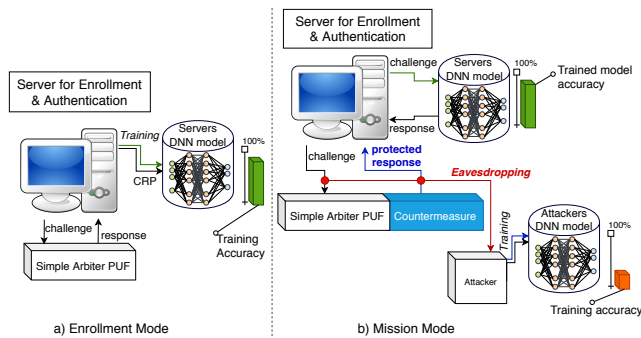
Server for Enrollment & Authentication

Training

Servers DNN model

100%

CRP

challenge

response

Training Accuracy

Simple Arbiter PUF

a) Enrollment Mode

Server for Enrollment & Authentication

challenge

Servers DNN model

100%

Trained model accuracy

response

challenge

protected response

Eavesdropping

Simple Arbiter PUF

Countermeasure

Training

Attackers DNN model

100%

Attacker

Training accuracy

b) Mission Mode